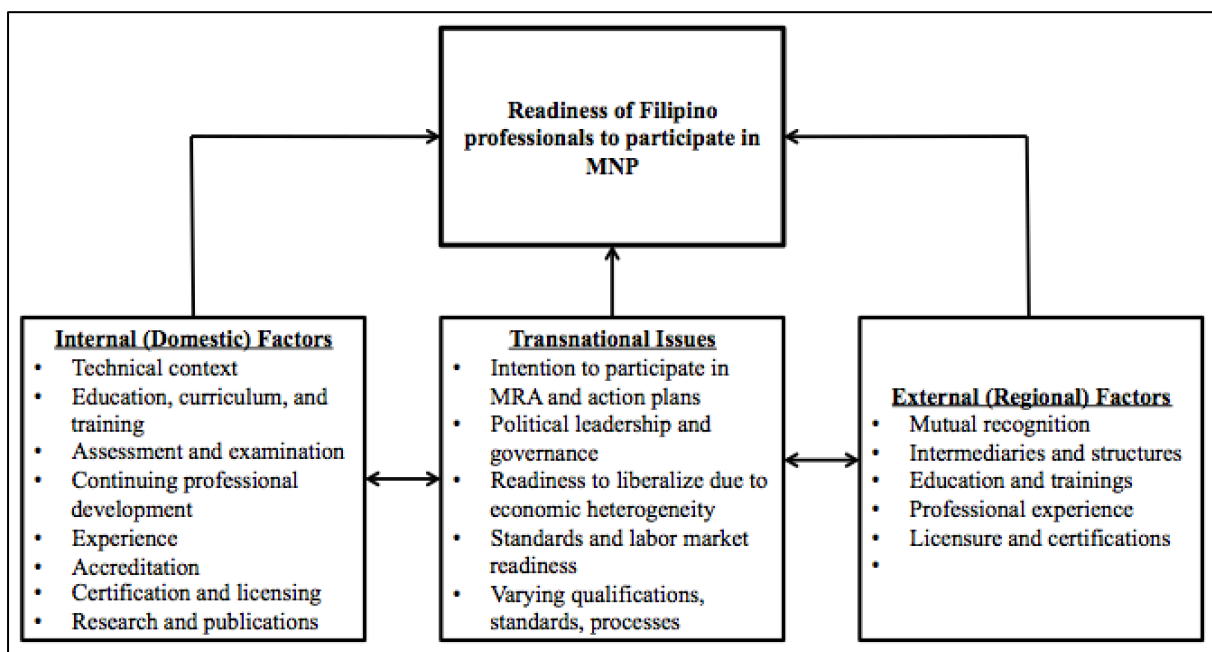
Readiness of Filipino professionals to participate in MNP

Internal (Domestic) Factors
- Technical context
- Education, curriculum, and training
- Assessment and examination
- Continuing professional development
- Experience
- Accreditation
- Certification and licensing
- Research and publications

Transnational Issues
- Intention to participate in MRA and action plans
- Political leadership and governance
- Readiness to liberalize due to economic heterogeneity
- Standards and labor market readiness
- Varying qualifications, standards, processes

External (Regional) Factors
- Mutual recognition
- Intermediaries and structures
- Education and trainings
- Professional experience
- Licensure and certifications
-